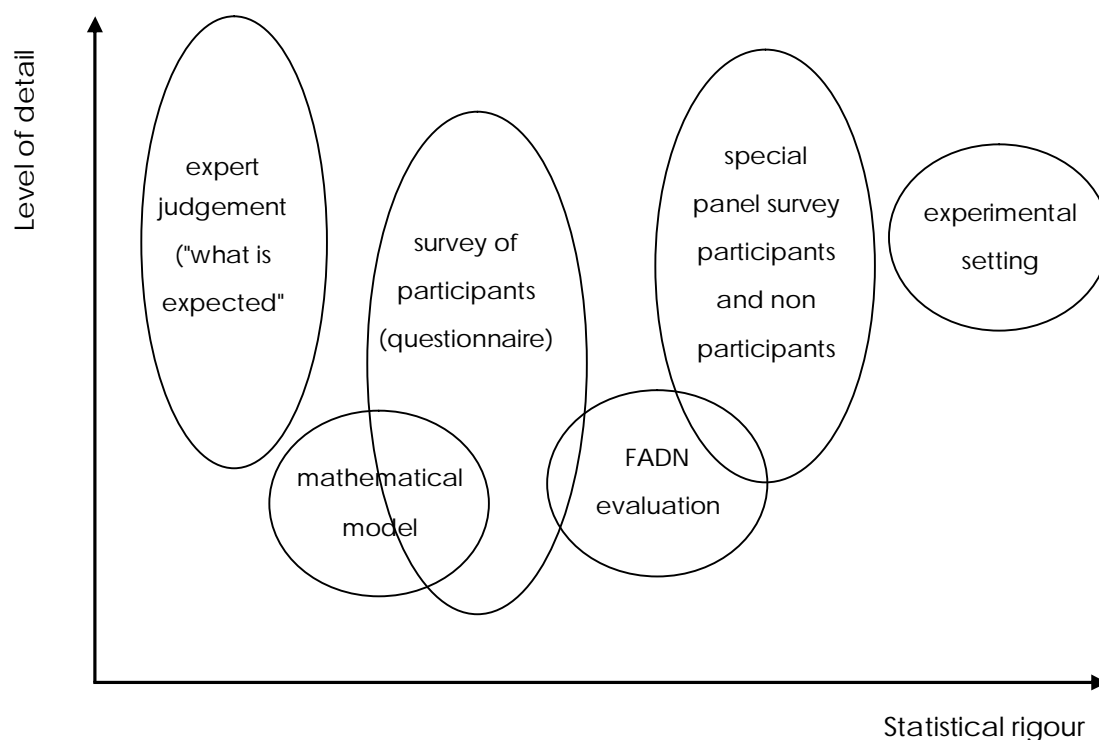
Level of detail

expert judgement ("what is expected"

survey of participants (questionnaire)

special panel survey participants and non participants

experimental setting

mathematical model

FADN evaluation

Statistical rigour